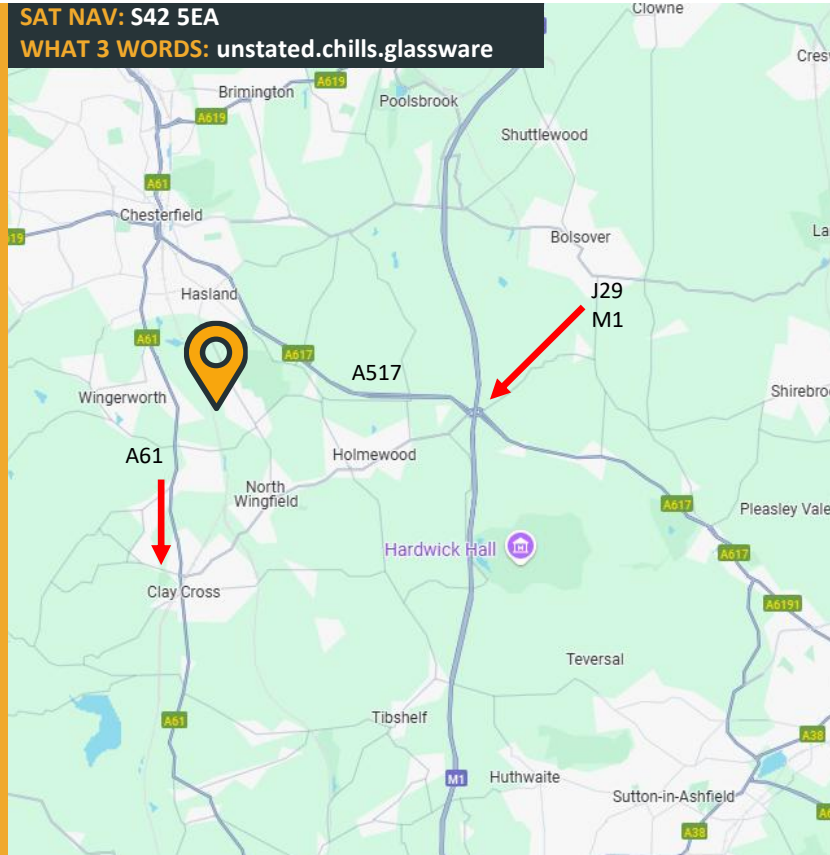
SAT NAV: S42 5EA
WHAT 3 WORDS: unstated.chills.glassware

Clowne
Cresw
A619
Brimington
Poolsbrook
A619
Shuttlewood
A61
Chesterfield
19
Bolsover
La
Hasland
J29
M1
A61
A617
A517
Shirebro
Wingerworth
A61
Holmewood
North Wingfield
A617
Pleasley Vale
Hardwick Hall
A617
Clay Cross
A6191
Teversal
A61
Tibshelf
A38
M1
Huthwaite
Sutton-in-Ashfield
A38